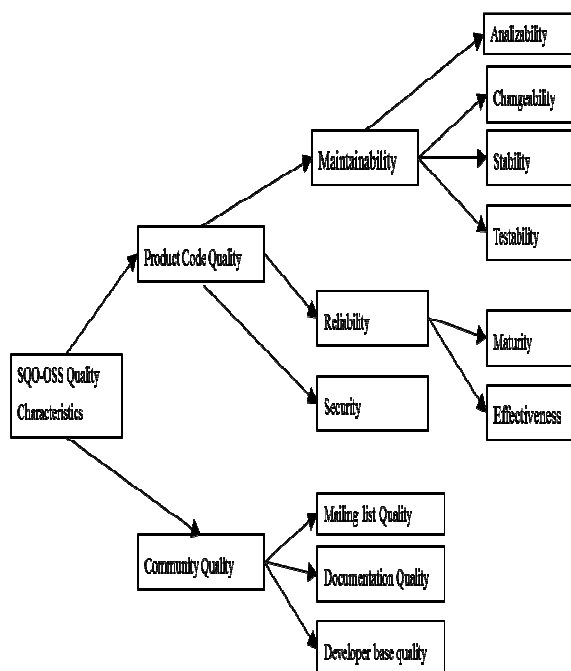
SQO-OSS Quality Characteristics

Product Code Quality

Maintainability

Analizability

Changeability

Stability

Testability

Reliability

Maturity

Effectiveness

Security

Community Quality

Mailing list Quality

Documentation Quality

Developer base quality